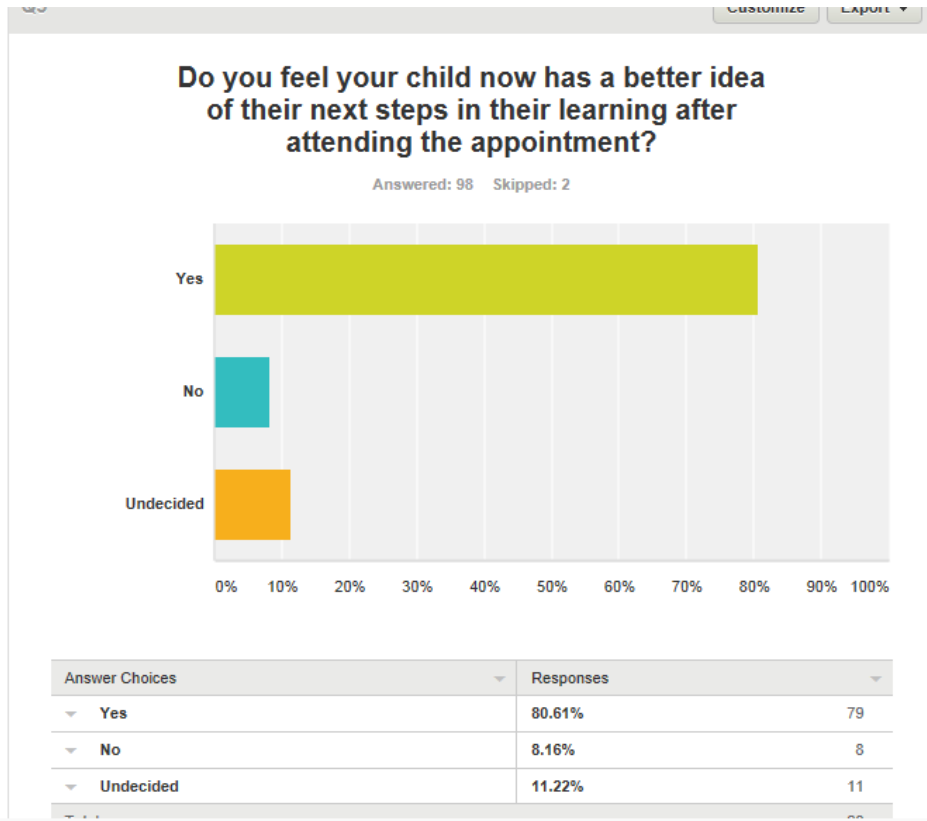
Q3 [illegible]

Customize Export ▼

Do you feel your child now has a better idea of their next steps in their learning after attending the appointment?

Answered: 98 Skipped: 2

Yes

No

Undecided

0% 10% 20% 30% 40% 50% 60% 70% 80% 90% 100%

| Answer Choices | Responses | |
|---|---|---|
| Yes | 80.61% | 79 |
| No | 8.16% | 8 |
| Undecided | 11.22% | 11 |
| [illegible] | | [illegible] |